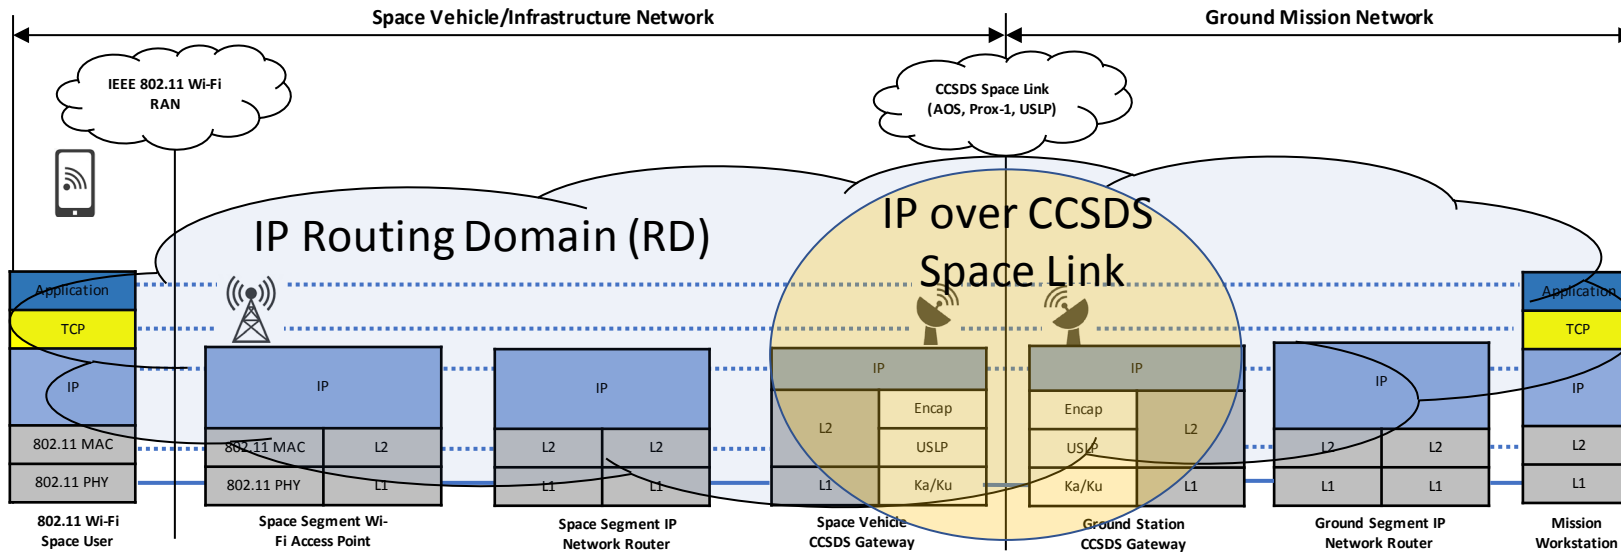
Space Vehicle/Infrastructure Network

Ground Mission Network

IEEE 802.11 Wi-Fi RAN

CCSDS Space Link (AOS, Prox-1, USLP)

IP Routing Domain (RD)

IP over CCSDS Space Link

Application

TCP

IP

802.11 MAC

802.11 PHY

IP

802.11 MAC

L2

802.11 PHY

L1

IP

L2

L2

L1

L1

IP

L2

Encap

USLP

L1

Ka/Ku

IP

Encap

L2

USLP

Ka/Ku

L1

IP

L2

L2

L1

L1

Application

TCP

IP

L2

L1

802.11 Wi-Fi Space User

Space Segment Wi-Fi Access Point

Space Segment IP Network Router

Space Vehicle CCSDS Gateway

Ground Station CCSDS Gateway

Ground Segment IP Network Router

Mission Workstation